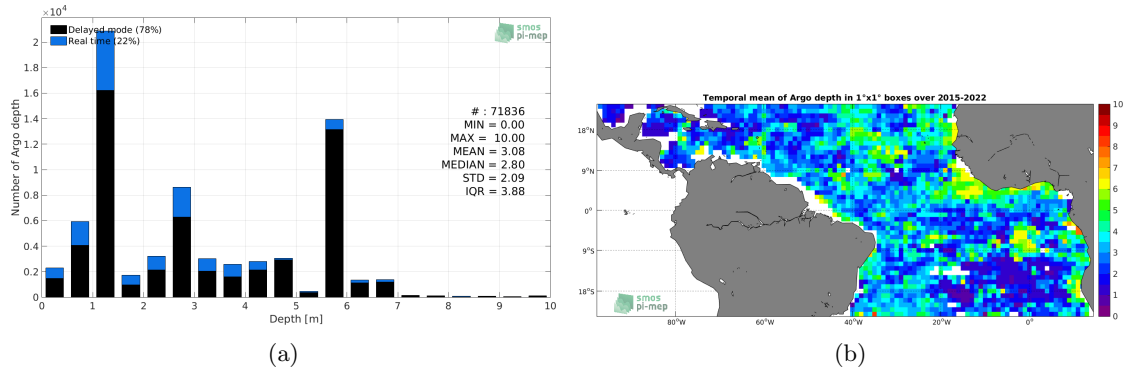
$\times10^4$

Delayed mode (78%)
Real time (22%)

smos pi-mep

# : 71836
MIN = 0.00
MAX = 10.00
MEAN = 3.08
MEDIAN = 2.80
STD = 2.09
IQR = 3.88

Number of Argo depth

2
1.8
1.6
1.4
1.2
1
0.8
0.6
0.4
0.2
0

0 1 2 3 4 5 6 7 8 9 10

Depth [m]

(a)

Temporal mean of Argo depth in 1°x1° boxes over 2015-2022

18°N
9°N
0°
9°S
18°S

80°W 60°W 40°W 20°W 0°

smos pi-mep

10
9
8
7
6
5
4
3
2
1
0

(b)